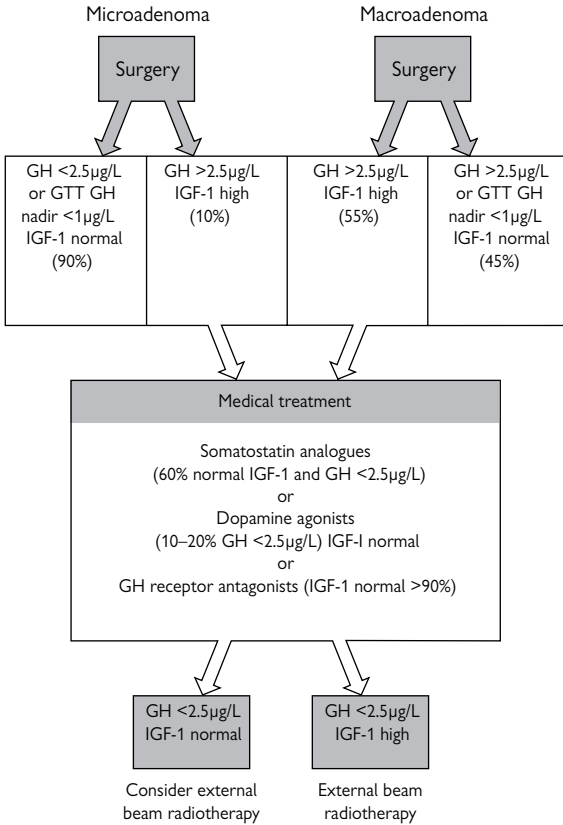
Microadenoma

Macroadenoma

Surgery

Surgery

GH <2.5μg/L or GTT GH nadir <1μg/L IGF-1 normal (90%)

GH >2.5μg/L IGF-1 high (10%)

GH >2.5μg/L IGF-1 high (55%)

GH >2.5μg/L or GTT GH nadir <1μg/L IGF-1 normal (45%)

Medical treatment

Somatostatin analogues (60% normal IGF-1 and GH <2.5μg/L) or Dopamine agonists (10–20% GH <2.5μg/L) IGF-I normal or GH receptor antagonists (IGF-1 normal >90%)

GH <2.5μg/L IGF-1 normal

GH <2.5μg/L IGF-1 high

Consider external beam radiotherapy

External beam radiotherapy